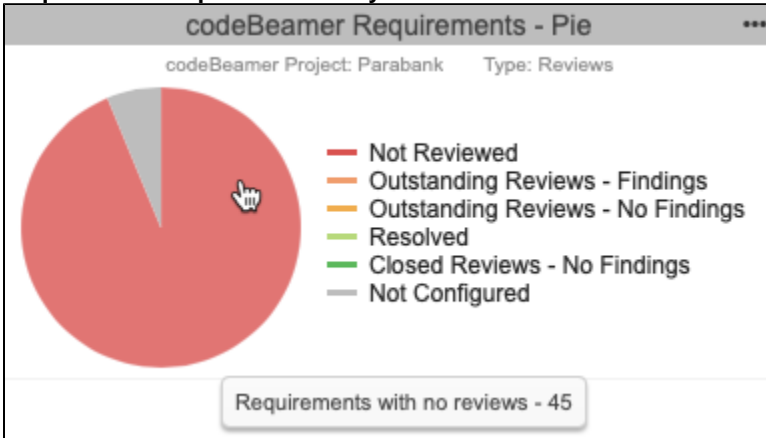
codeBeamer Requirements - Pie

codeBeamer Project: Parabank Type: Reviews

Not Reviewed
Outstanding Reviews - Findings
Outstanding Reviews - No Findings
Resolved
Closed Reviews - No Findings
Not Configured

Requirements with no reviews - 45